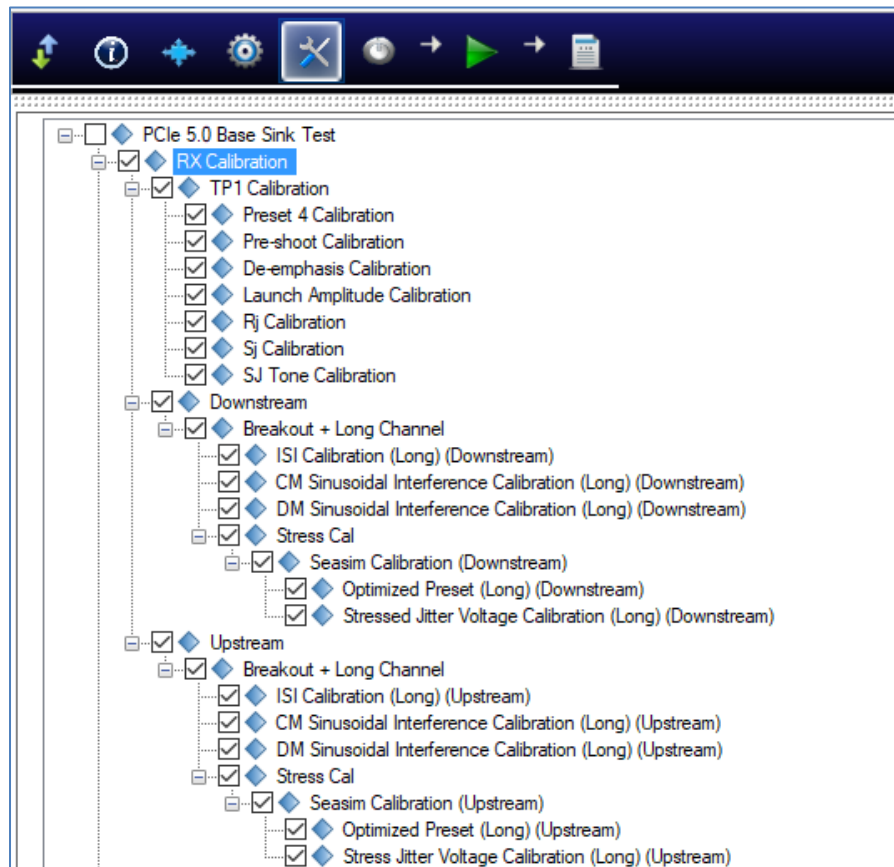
PCIe 5.0 Base Sink Test
RX Calibration
TP1 Calibration
Preset 4 Calibration
Pre-shoot Calibration
De-emphasis Calibration
Launch Amplitude Calibration
Rj Calibration
Sj Calibration
SJ Tone Calibration
Downstream
Breakout + Long Channel
ISI Calibration (Long) (Downstream)
CM Sinusoidal Interference Calibration (Long) (Downstream)
DM Sinusoidal Interference Calibration (Long) (Downstream)
Stress Cal
Seasim Calibration (Downstream)
Optimized Preset (Long) (Downstream)
Stressed Jitter Voltage Calibration (Long) (Downstream)
Upstream
Breakout + Long Channel
ISI Calibration (Long) (Upstream)
CM Sinusoidal Interference Calibration (Long) (Upstream)
DM Sinusoidal Interference Calibration (Long) (Upstream)
Stress Cal
Seasim Calibration (Upstream)
Optimized Preset (Long) (Upstream)
Stress Jitter Voltage Calibration (Long) (Upstream)